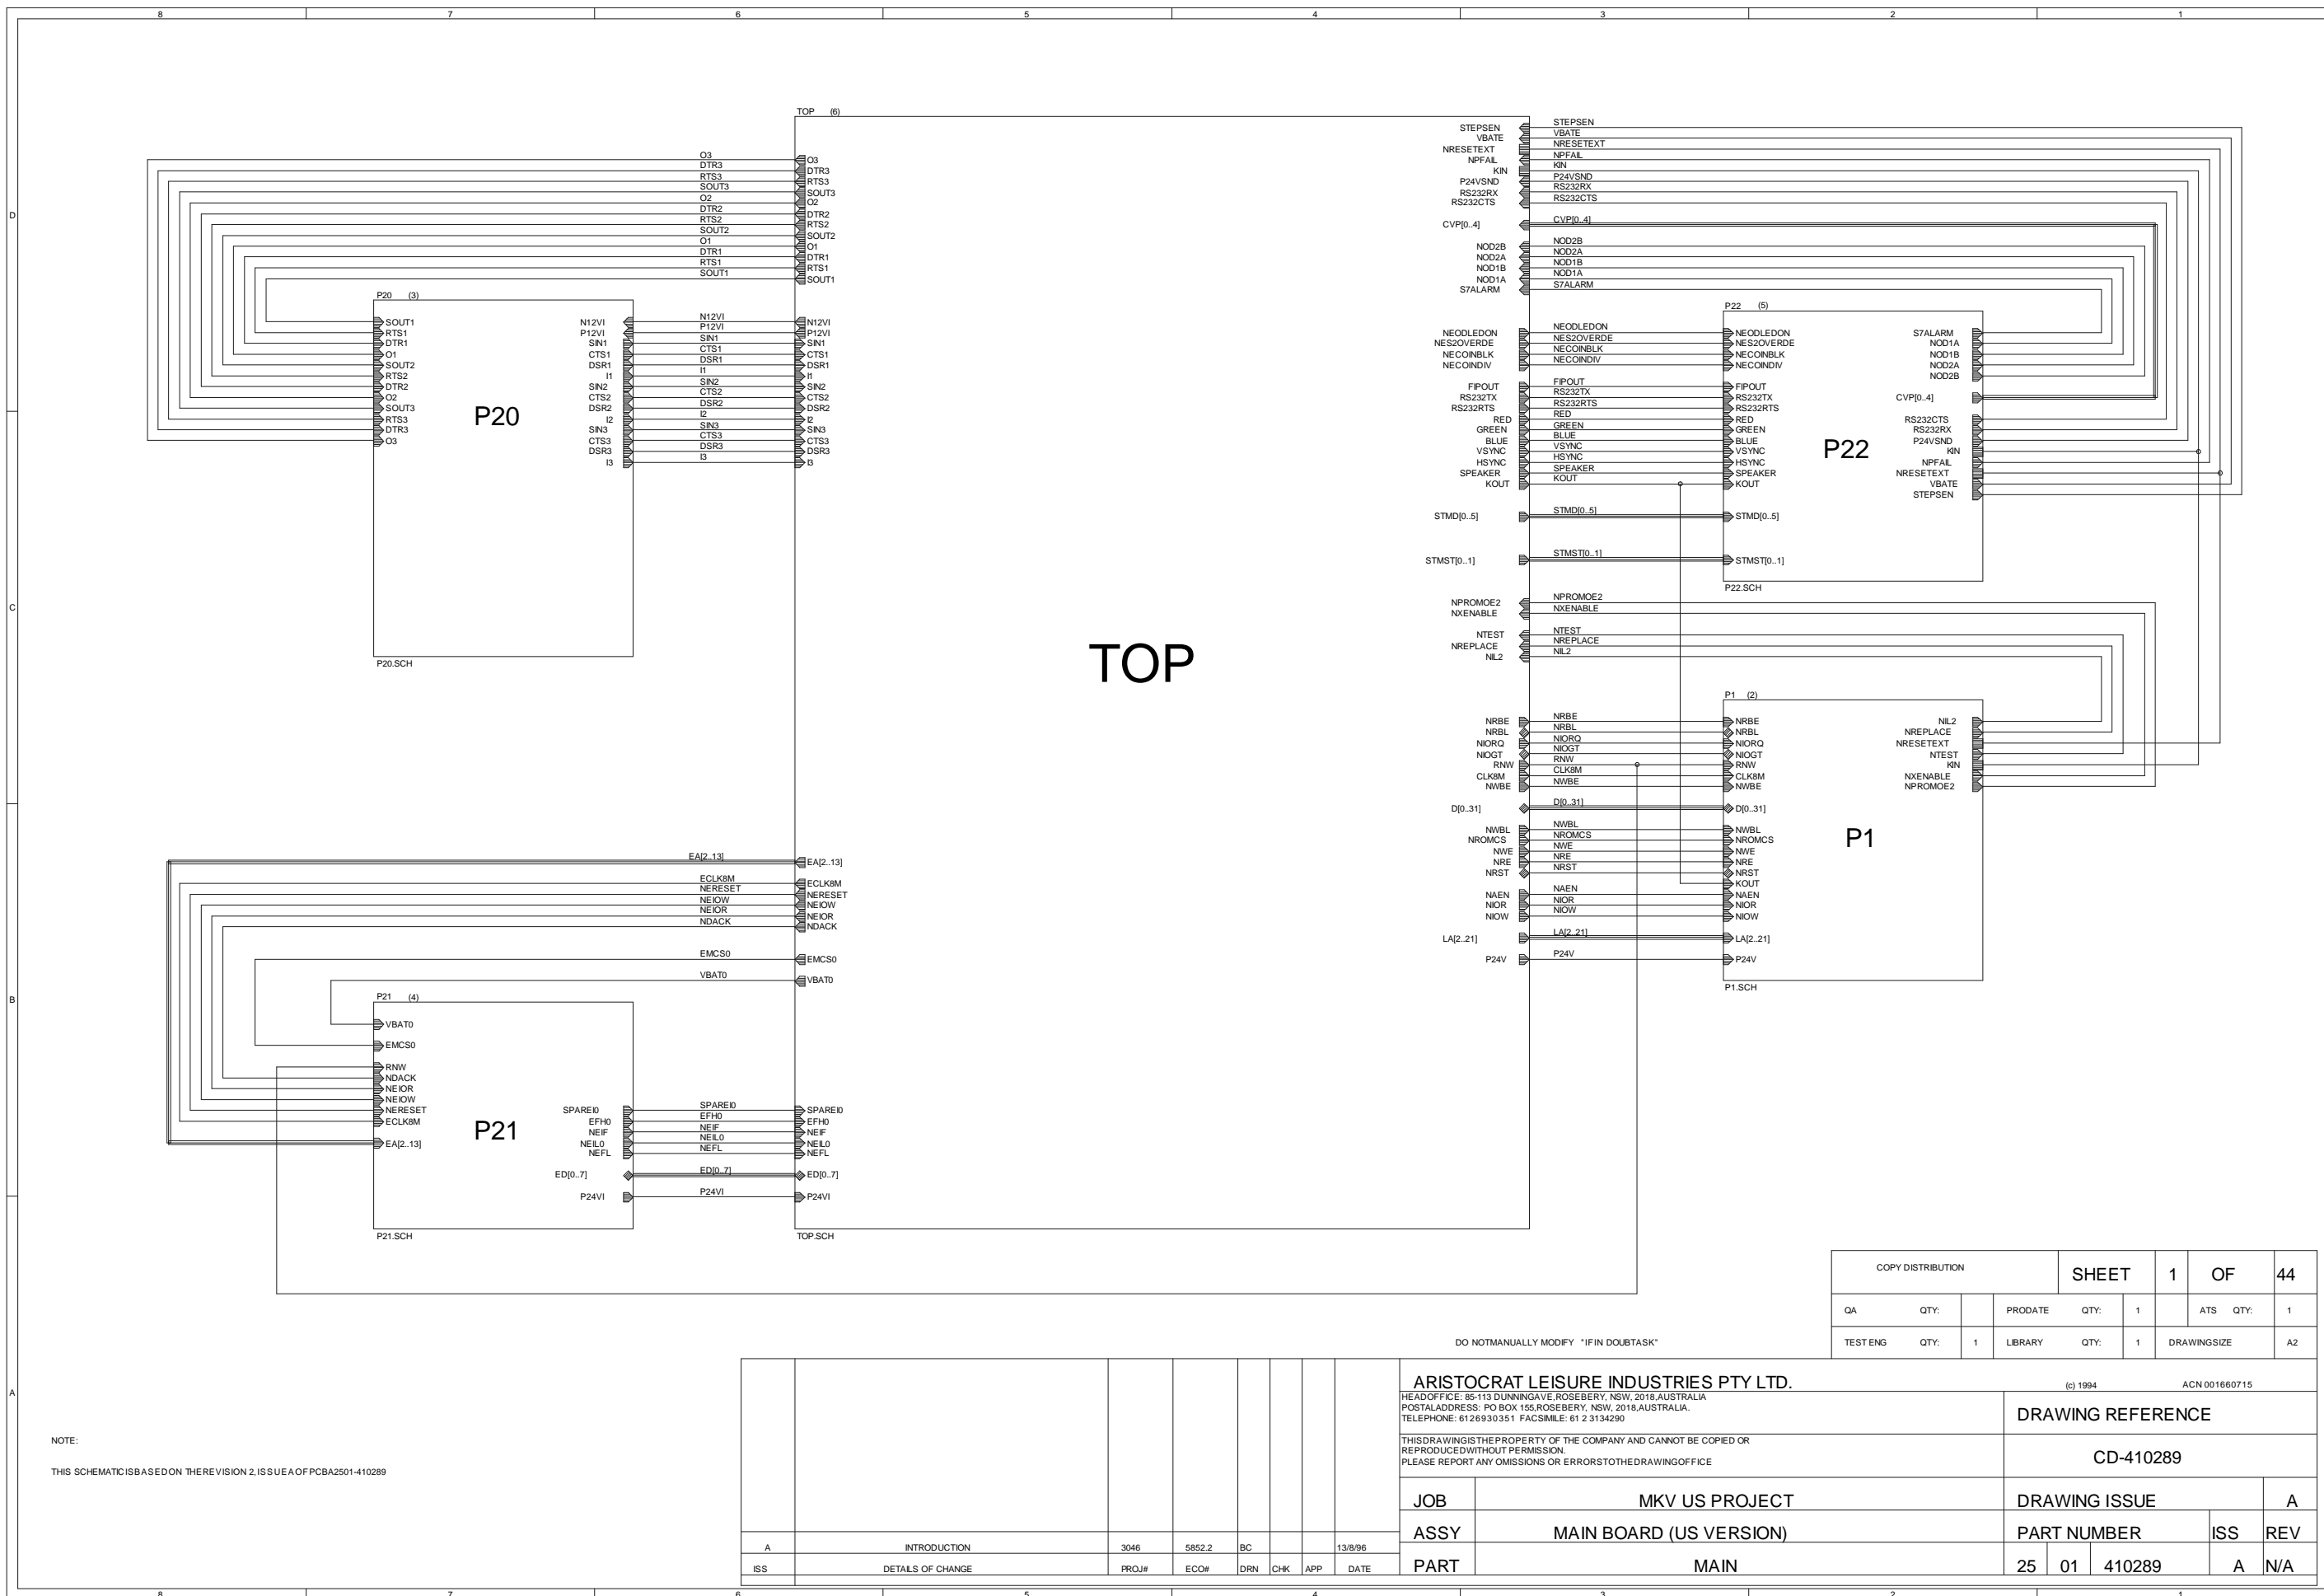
8 7 6 5 4 3 2 1

D

C

B

A

TOP (6)

O3
DTR3
RTS3
SOUT3
O2
DTR2
RTS2
SOUT2
O1
DTR1
RTS1
SOUT1

P20 (3)

SOUT1
RTS1
DTR1
O1
SOUT2
RTS2
DTR2
O2
SOUT3
RTS3
DTR3
O3

P20

N12VI
P12VI
SIN1
CTS1
DSR1
I1
SIN2
CTS2
DSR2
I2
SIN3
CTS3
DSR3
I3

P20.SCH

TOP

STEPSEN
VBATE
NRESETEXT
NPFAIL
KIN
P24VSND
RS232RX
RS232CTS
CVP[0..4]
NOD2B
NOD2A
NOD1B
NOD1A
S7ALARM

P22 (5)

NEODLEDON
NES2OVERDE
NECOINBLK
NECOINDIV
FIPOUT
RS232TX
RS232RTS
RED
GREEN
BLUE
VSYNC
HSYNC
SPEAKER
KOUT

S7ALARM
NOD1A
NOD1B
NOD2A
NOD2B
CVP[0..4]
RS232CTS
RS232RX
P24VSND
KIN
NPFAIL
NRESETEXT
VBATE
STEPSEN

P22

STMD[0..5]
STMST[0..1]

P22.SCH

NPROMOE2
NXENABLE
NTEST
NREPLACE
NIL2

P1 (2)

NRBE
NRBL
NIORQ
NIOGT
RNW
CLK8M
NWBE
D[0..31]
NWBL
NROMCS
NWE
NRE
NRST
KOUT
NAEN
NIOR
NIOW
LA[2..21]
P24V

NIL2
NREPLACE
NRESETEXT
NTEST
KIN
NXENABLE
NPROMOE2

P1

P1.SCH

EA[2..13]
ECLK8M
NERESET
NEIOW
NEIOR
NDACK
EMCS0
VBAT0

P21 (4)

VBAT0
EMCS0
RNW
NDACK
NEIOR
NEIOW
NERESET
ECLK8M
EA[2..13]

P21

SPAREI0
EFH0
NEIF
NEIL0
NEFL
ED[0..7]
P24VI

P21.SCH

TOP.SCH

COPY DISTRIBUTION

| SHEET | 1 | OF | 44 |
|---|---|---|---|

| QA | QTY: | | PRODATE | QTY: | 1 | ATS | QTY: | 1 |
|---|---|---|---|---|---|---|---|---|
| TEST ENG | QTY: | 1 | LIBRARY | QTY: | 1 | DRAWINGSIZE | | A2 |

DO NOTMANUALLY MODIFY "IFIN DOUBTASK"

ARISTOCRAT LEISURE INDUSTRIES PTY LTD.
HEADOFFICE: 85-113 DUNNINGAVE,ROSEBERY, NSW, 2018,AUSTRALIA
POSTALADDRESS: PO BOX 155,ROSEBERY, NSW, 2018,AUSTRALIA.
TELEPHONE: 6126930351 FACSIMILE: 61 2 3134290

(c) 1994 ACN 001660715

DRAWING REFERENCE

THISDRAWINGISTHEPROPERTY OF THE COMPANY AND CANNOT BE COPIED OR REPRODUCEDWITHOUT PERMISSION.
PLEASE REPORT ANY OMISSIONS OR ERRORSTOTHEDRAWINGOFFICE

CD-410289

NOTE:

THIS SCHEMATICISBASEDON THEREVISION 2,ISSUEAOFPCBA2501-410289

| A | INTRODUCTION | 3046 | 5852.2 | BC | | | 13/8/96 |
|---|---|---|---|---|---|---|---|
| ISS | DETAILS OF CHANGE | PROJ# | ECO# | DRN | CHK | APP | DATE |

| JOB | MKV US PROJECT | DRAWING ISSUE | | | A |
|---|---|---|---|---|---|
| ASSY | MAIN BOARD (US VERSION) | PART NUMBER | | ISS | REV |
| PART | MAIN | 25 | 01 410289 | A | N/A |